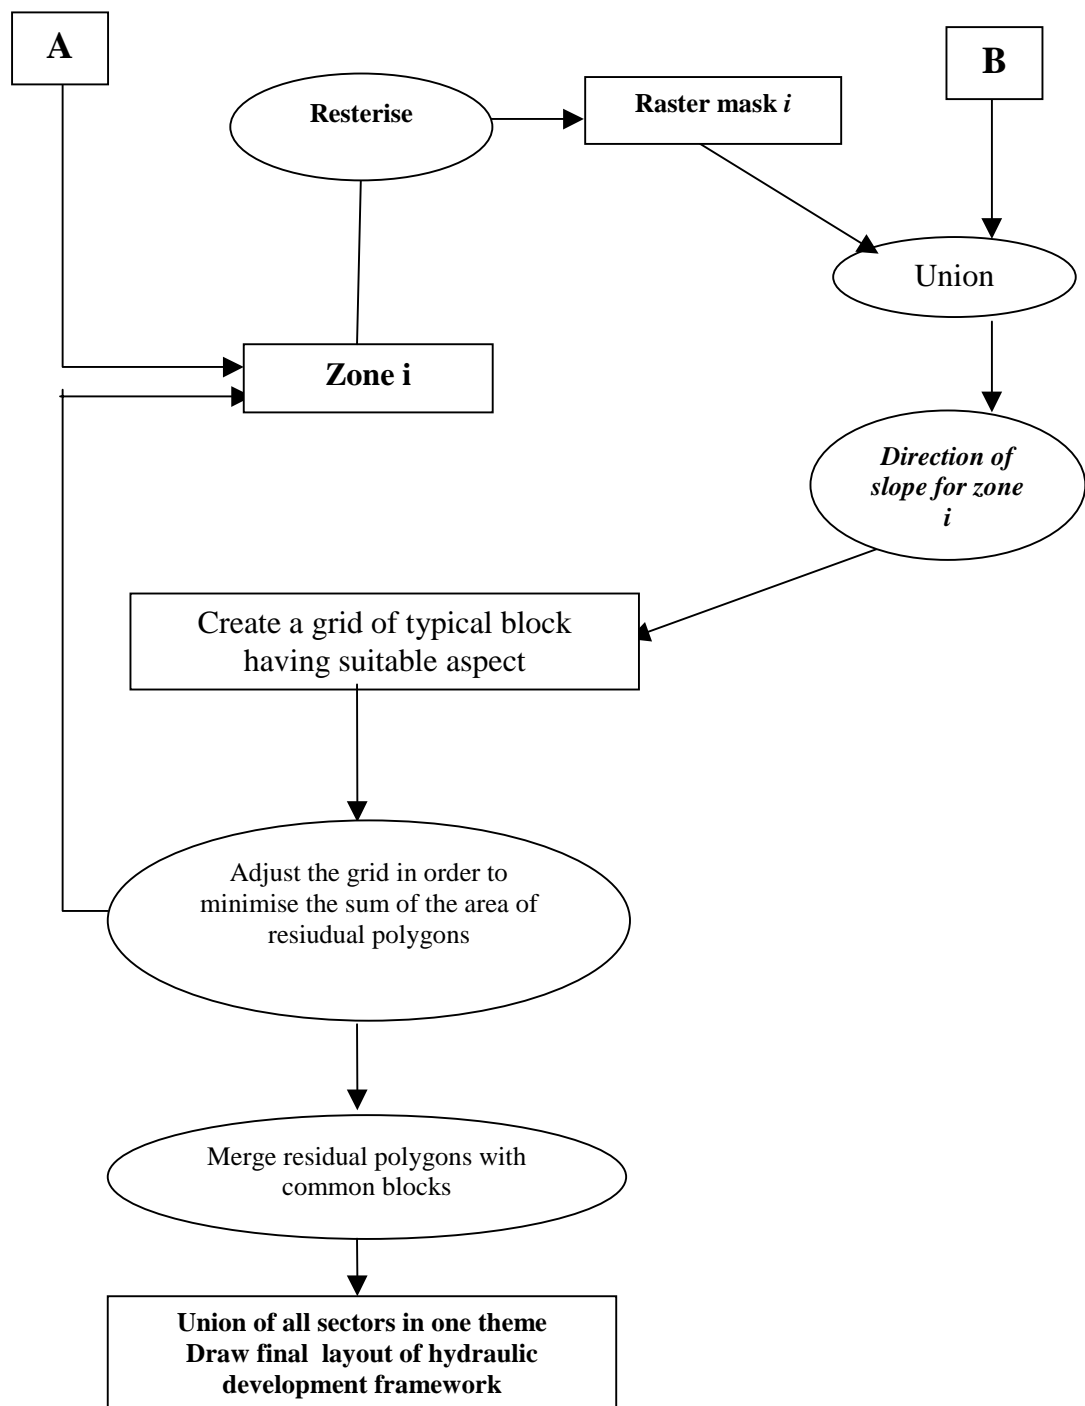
A

Resterise

Raster mask *i*

B

Union

Zone i

*Direction of slope for zone i*

Create a grid of typical block having suitable aspect

Adjust the grid in order to minimise the sum of the area of resiudual polygons

Merge residual polygons with common blocks

Union of all sectors in one theme
Draw final layout of hydraulic development framework